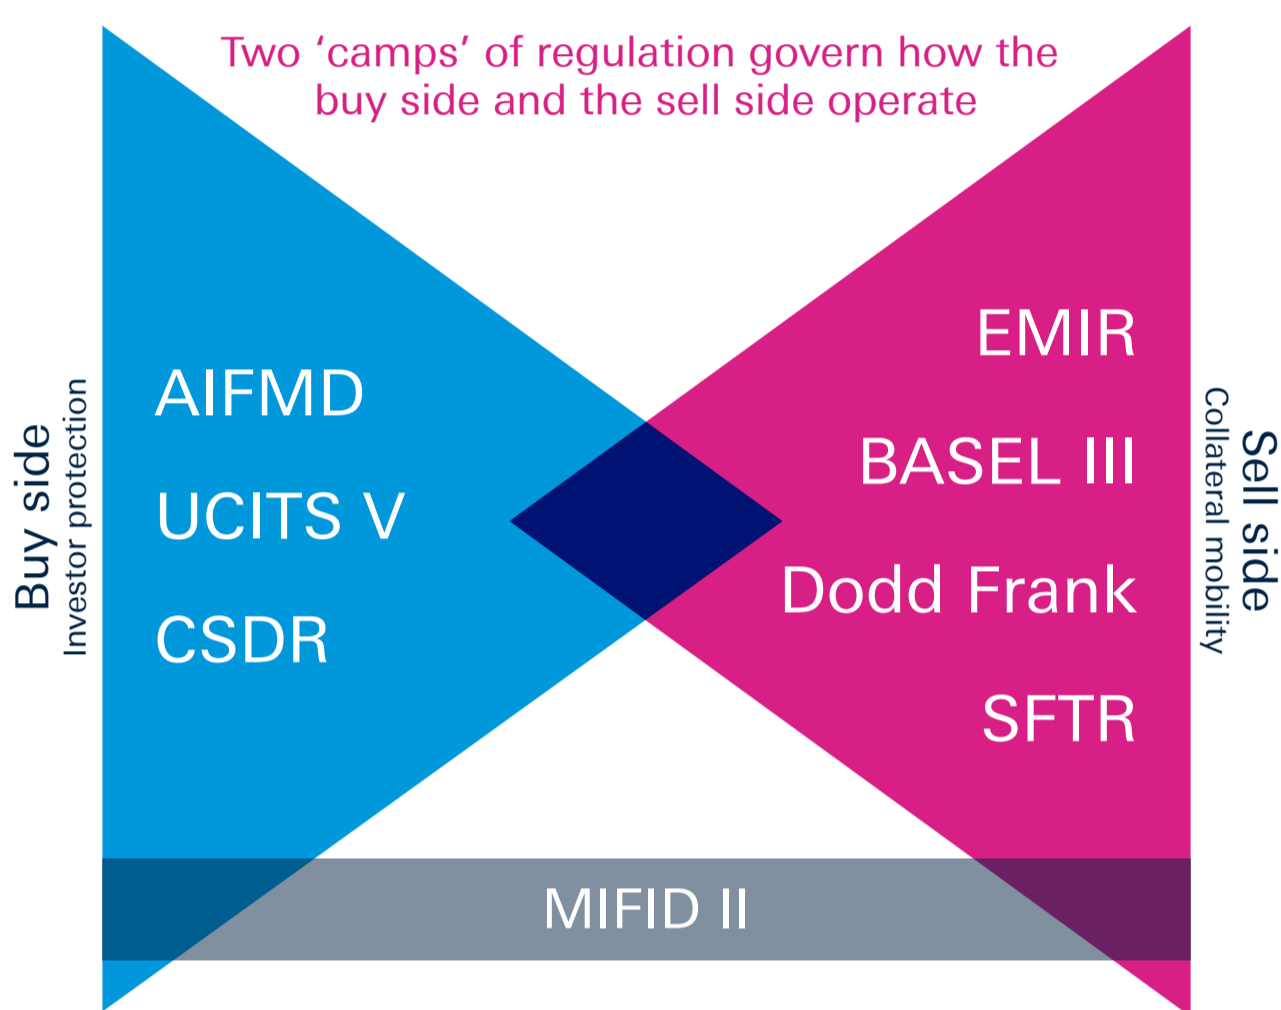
Two ‘camps’ of regulation govern how the buy side and the sell side operate

Buy side
Investor protection

AIFMD

UCITS V

CSDR

EMIR

BASEL III

Dodd Frank

SFTR

Sell side
Collateral mobility

MIFID II